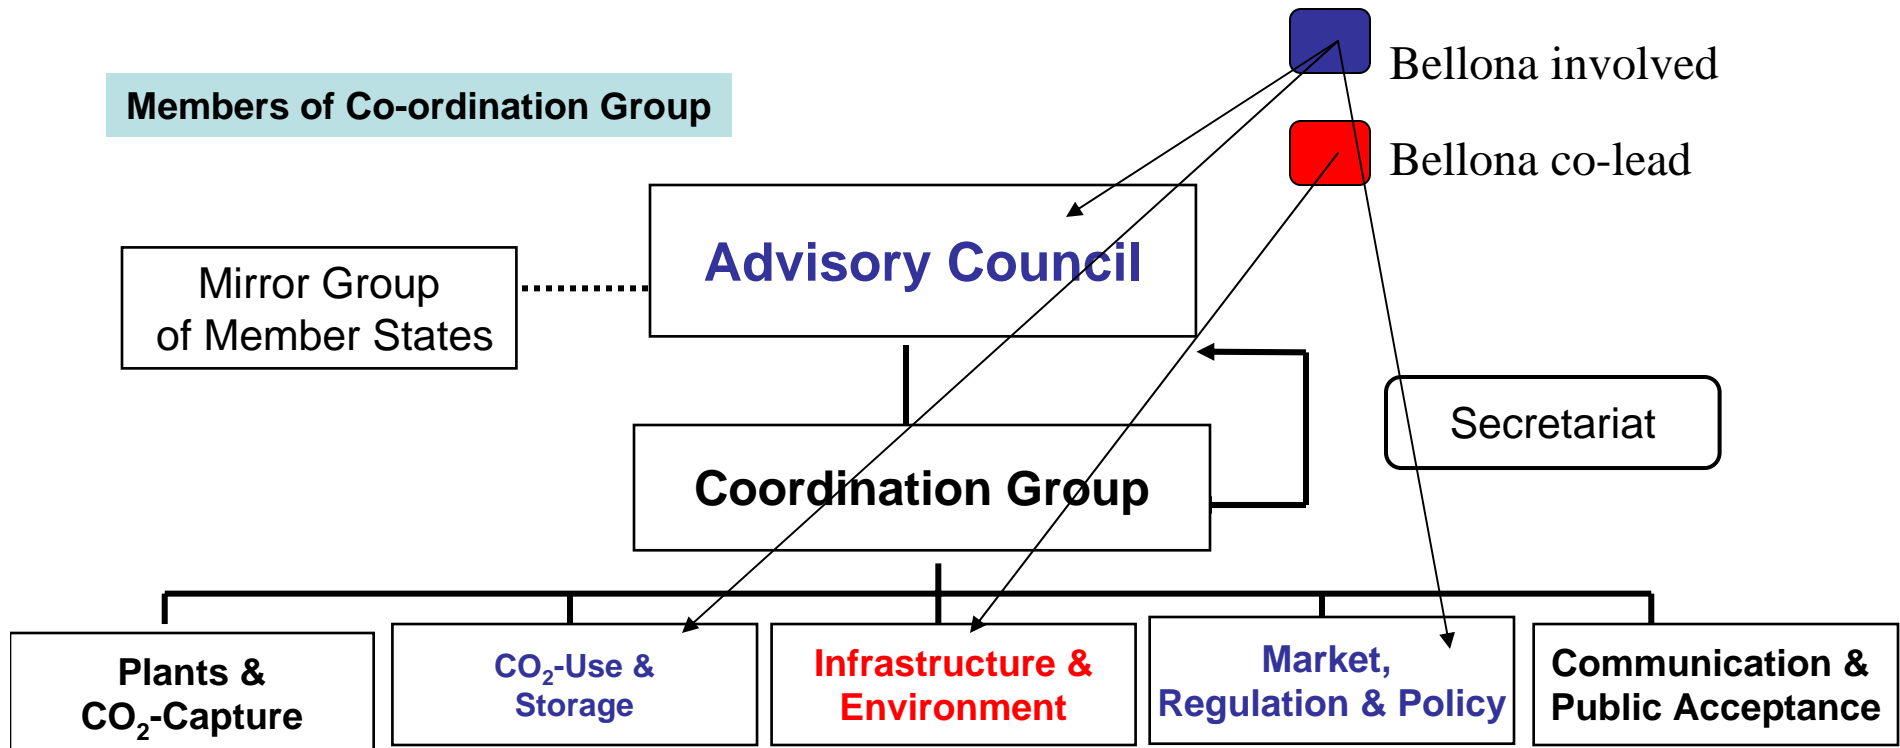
Bellona involved

Bellona co-lead

Members of Co-ordination Group

Advisory Council

Mirror Group of Member States

Secretariat

Coordination Group

Plants & $CO_2$-Capture

$CO_2$-Use & Storage

Infrastructure & Environment

Market, Regulation & Policy

Communication & Public Acceptance